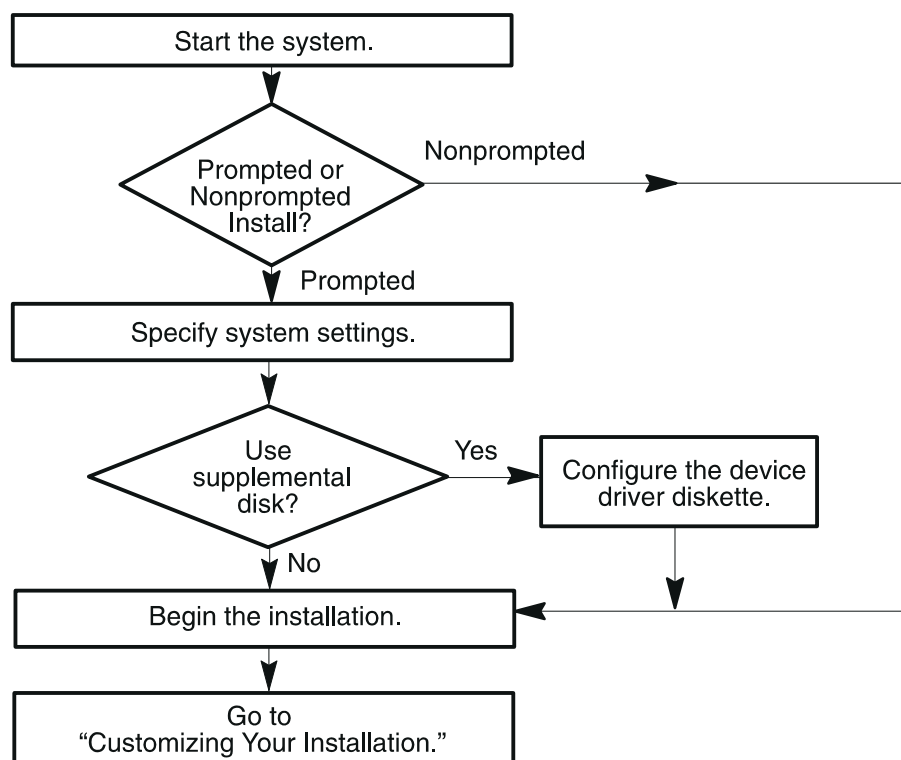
Start the system.

Prompted or Nonprompted Install?

Nonprompted

Prompted

Specify system settings.

Use supplemental disk?

Yes

Configure the device driver diskette.

No

Begin the installation.

Go to "Customizing Your Installation."